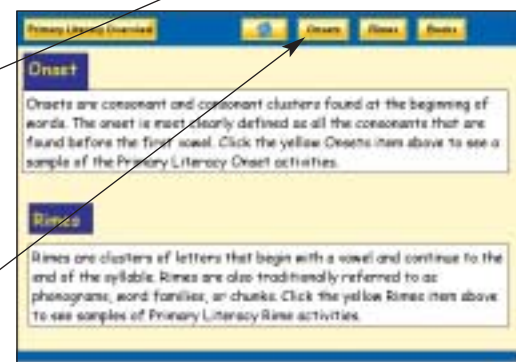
Primary Literacy Overview

Onsets

Rimes

Books

Onset

Onsets are consonant and consonant clusters found at the beginning of words. The onset is most clearly defined as all the consonants that are found before the first vowel. Click the yellow Onsets item above to see a sample of the Primary Literacy Onset activities.

Rimes

Rimes are clusters of letters that begin with a vowel and continue to the end of the syllable. Rimes are also traditionally referred to as phonograms, word families, or chunks. Click the yellow Rimes item above to see samples of Primary Literacy Rime activities.